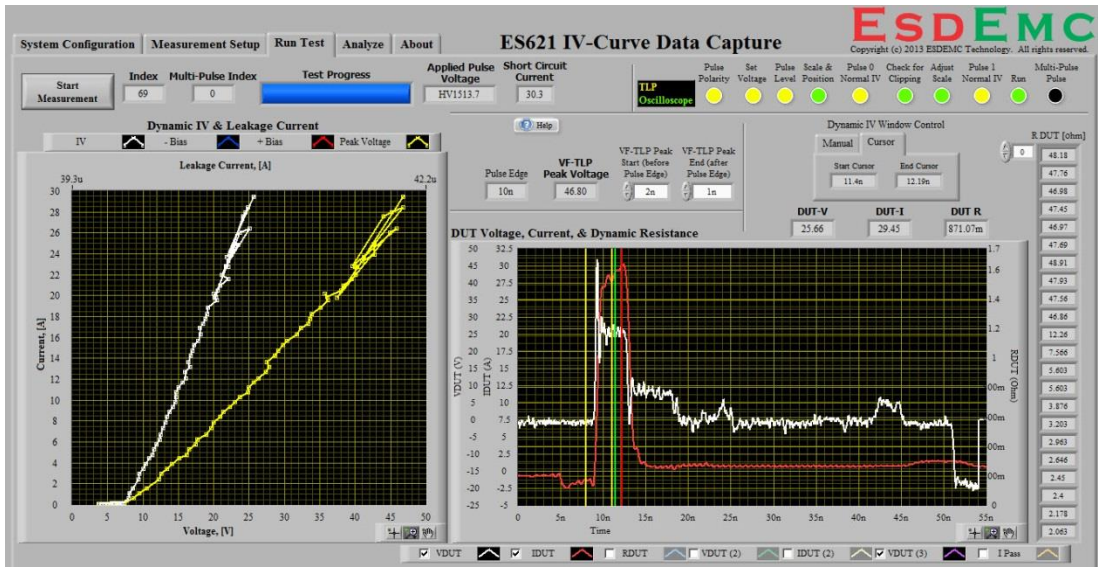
System Configuration | Measurement Setup | Run Test | Analyze | About

ES621 IV-Curve Data Capture

EsdEMC
Copyright (c) 2013 ESDEMC Technology. All rights reserved.

Start Measurement

Index 69
Multi-Pulse Index 0
Test Progress
Applied Pulse Voltage HV1513.7
Short Circuit Current 30.3

TLP Oscilloscope
Pulse Polarity | Set Voltage | Pulse Level | Scale & Position | Pulse 0 Normal IV | Check for Clipping | Adjust Scale | Pulse 1 Normal IV | Run | Multi-Pulse Pulse

Dynamic IV & Leakage Current
IV | - Bias | + Bias | Peak Voltage

Leakage Current, [A]
39.3u
42.2u

Current, [A]
30 28 26 24 22 20 18 16 14 12 10 8 6 4 2 0
0 5 10 15 20 25 30 35 40 45 50
Voltage, [V]

Help

Pulse Edge 10n
VF-TLP Peak Voltage 46.80
VF-TLP Peak Start (before Pulse Edge) 2n
VF-TLP Peak End (after Pulse Edge) 1n

Dynamic IV Window Control
Manual | Cursor
Start Cursor 11.4n
End Cursor 12.19n

DUT-V 25.66
DUT-I 29.45
DUT R 871.07m

DUT Voltage, Current, & Dynamic Resistance

VDUT (V)
50 45 40 35 30 25 20 15 10 5 0 -5 -10 -15 -20 -25
IDUT (A)
32.5 30 27.5 25 22.5 20 17.5 15 12.5 10 7.5 5 2.5 0 -2.5
RDUT (Ohm)
1.7 1.6 1.4 1.2 1 00m 00m 00m 00m 00m
0 5n 10n 15n 20n 25n 30n 35n 40n 45n 50n 55n
Time

R DUT [ohm]
0
48.18
47.76
46.98
47.45
46.97
47.69
48.91
47.93
47.56
46.86
12.26
7.566
5.603
5.603
3.876
3.203
2.963
2.646
2.45
2.4
2.178
2.063

VDUT | IDUT | RDUT | VDUT (2) | IDUT (2) | VDUT (3) | I Pass